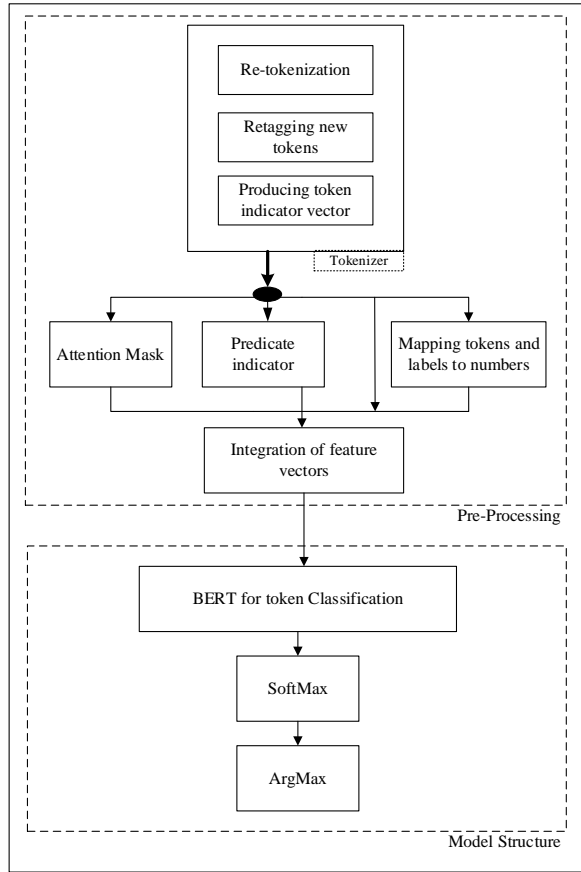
Re-tokenization

Retagging new tokens

Producing token indicator vector

Tokenizer

Attention Mask

Predicate indicator

Mapping tokens and labels to numbers

Integration of feature vectors

Pre-Processing

BERT for token Classification

SoftMax

ArgMax

Model Structure